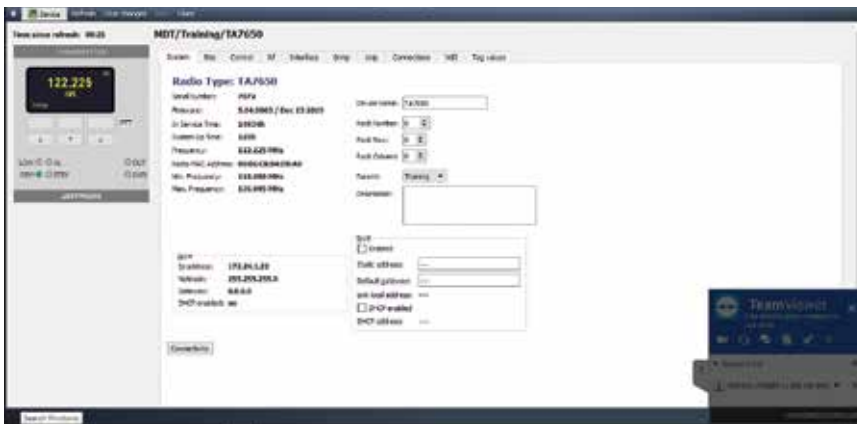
Device Refresh User manager Users

Time since refresh: 00:25

MDT/Training/TA7650

122.225

System Bite Control RF Interface Emp Log Connections WB Tag values

Radio Type: TA7650

Serial number: 
Firmware: 5.24.0065 / Dec 15 2015
In Service Time:
System Up Time:
Frequency: 122.225 MHz
Radio MAC Address:
Min. Frequency: 118.000 MHz
Max. Frequency: 136.995 MHz

Device name: TA7650
Rack Number:
Rack Row:
Rack Column:
Parent: Training
Description:

IPv4
IP address: 172.24.1.23
Netmask: 255.255.255.0
Gateway: 0.0.0.0
DHCP enabled: no

IPv6
Enabled
Static address:
Default gateway:
Link local address:
DHCP enabled
DHCP address:

Connections

TeamViewer

Search Products